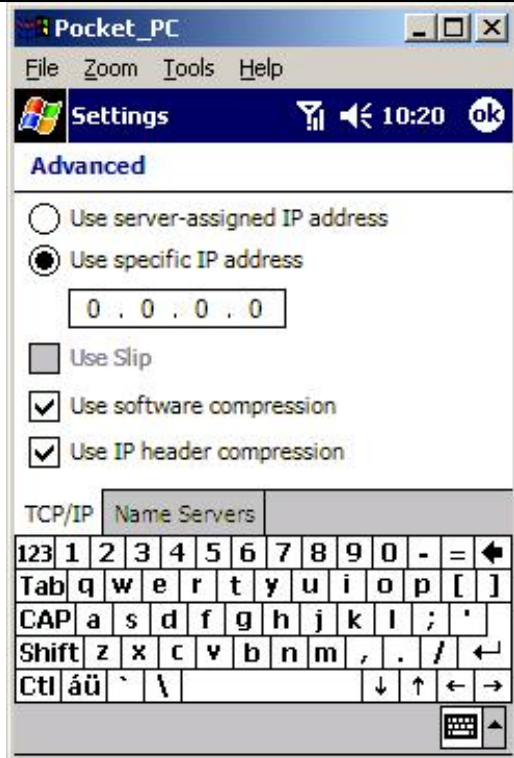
Pocket_PC

File Zoom Tools Help

Settings 10:20 ok

Advanced

Use server-assigned IP address

Use specific IP address

0 . 0 . 0 . 0

Use Slip

Use software compression

Use IP header compression

TCP/IP Name Servers

123 1 2 3 4 5 6 7 8 9 0 - =
Tab q w e r t y u i o p [ ]
CAP a s d f g h j k l ; '
Shift z x c v b n m , . /
Ctl áü ` \